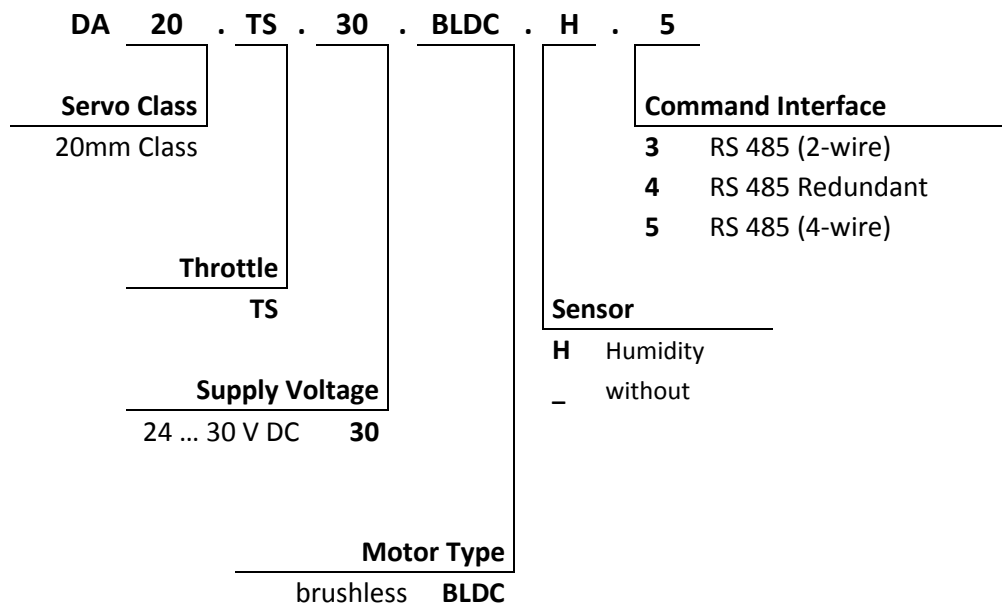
DA 20 . TS . 30 . BLDC . H . 5

Servo Class
20mm Class

Throttle
TS

Supply Voltage
24 … 30 V DC **30**

Motor Type
brushless **BLDC**

Sensor
**H** Humidity
**_** without

Command Interface
**3** RS 485 (2-wire)
**4** RS 485 Redundant
**5** RS 485 (4-wire)